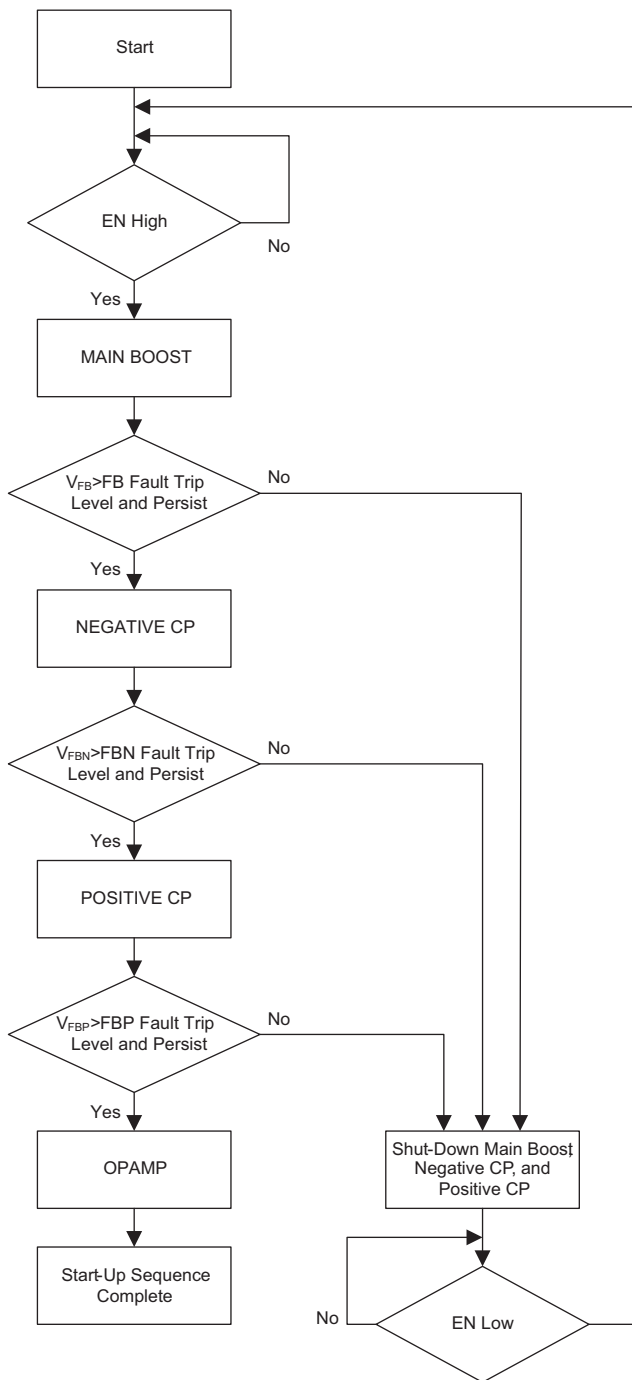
Start

EN High

No

Yes

MAIN BOOST

$V_{FB}$>FB Fault Trip Level and Persist

No

Yes

NEGATIVE CP

$V_{FBN}$>FBN Fault Trip Level and Persist

No

Yes

POSITIVE CP

$V_{FBP}$>FBP Fault Trip Level and Persist

No

Yes

OPAMP

Start-Up Sequence Complete

Shut-Down Main Boost, Negative CP, and Positive CP

No

EN Low